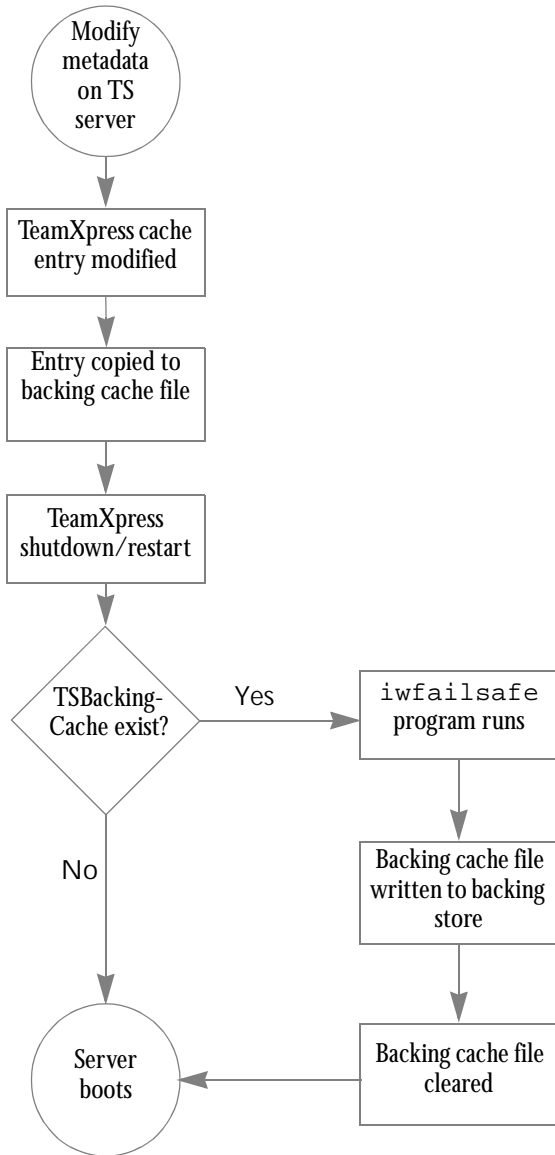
Modify metadata on TS server

TeamXpress cache entry modified

Entry copied to backing cache file

TeamXpress shutdown/restart

TSBacking-Cache exist?

Yes

iwfailsafe program runs

Backing cache file written to backing store

No

Backing cache file cleared

Server boots